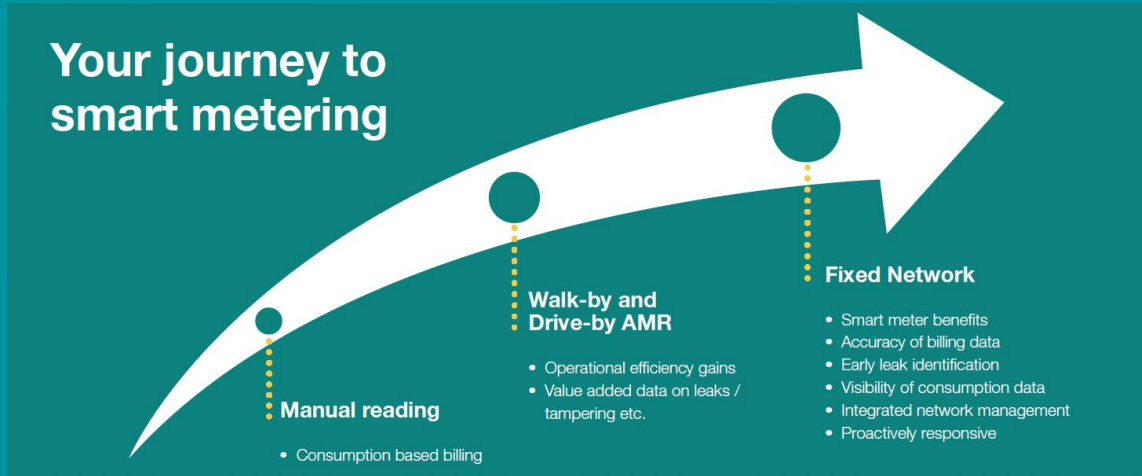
Your journey to smart metering

Manual reading

• Consumption based billing

Walk-by and Drive-by AMR

• Operational efficiency gains
• Value added data on leaks / tampering etc.

Fixed Network

• Smart meter benefits
• Accuracy of billing data
• Early leak identification
• Visibility of consumption data
• Integrated network management
• Proactively responsive